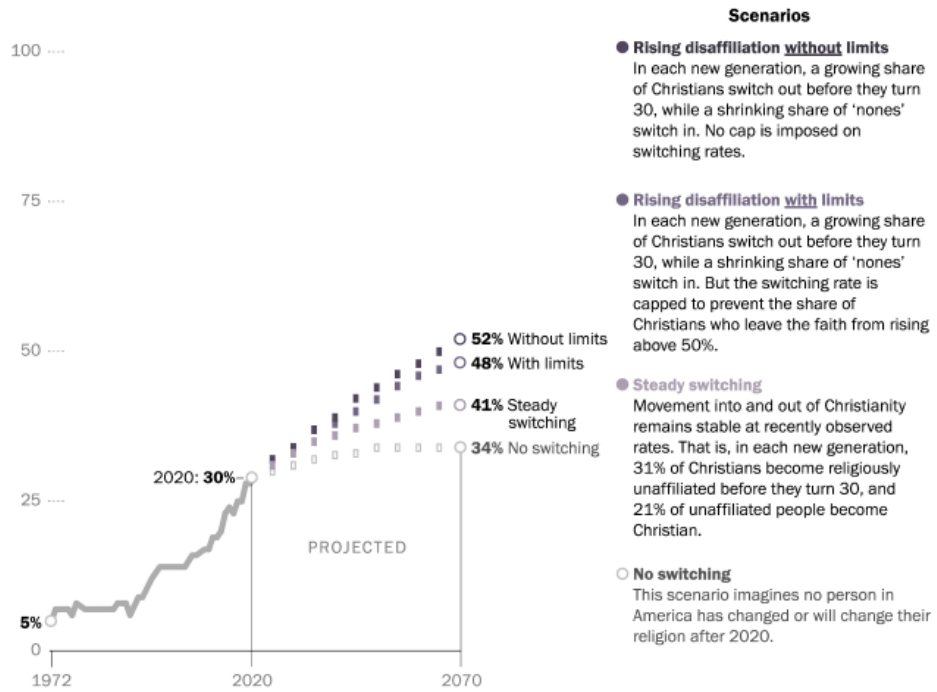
100

75

50

25

0

5%

2020: 30%

PROJECTED

52% Without limits

48% With limits

41% Steady switching

34% No switching

1972

2020

2070

Scenarios

Rising disaffiliation without limits
In each new generation, a growing share of Christians switch out before they turn 30, while a shrinking share of 'nones' switch in. No cap is imposed on switching rates.

Rising disaffiliation with limits
In each new generation, a growing share of Christians switch out before they turn 30, while a shrinking share of 'nones' switch in. But the switching rate is capped to prevent the share of Christians who leave the faith from rising above 50%.

Steady switching
Movement into and out of Christianity remains stable at recently observed rates. That is, in each new generation, 31% of Christians become religiously unaffiliated before they turn 30, and 21% of unaffiliated people become Christian.

No switching
This scenario imagines no person in America has changed or will change their religion after 2020.